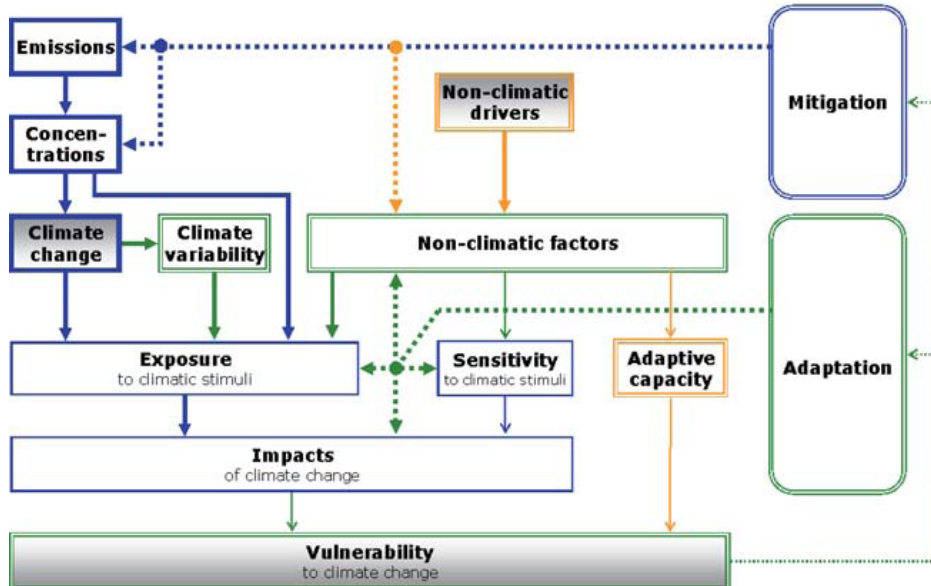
Emissions

Concentrations

Climate change

Climate variability

Non-climatic drivers

Mitigation

Non-climatic factors

Exposure
to climatic stimuli

Sensitivity
to climatic stimuli

Adaptive capacity

Adaptation

Impacts
of climate change

Vulnerability
to climate change